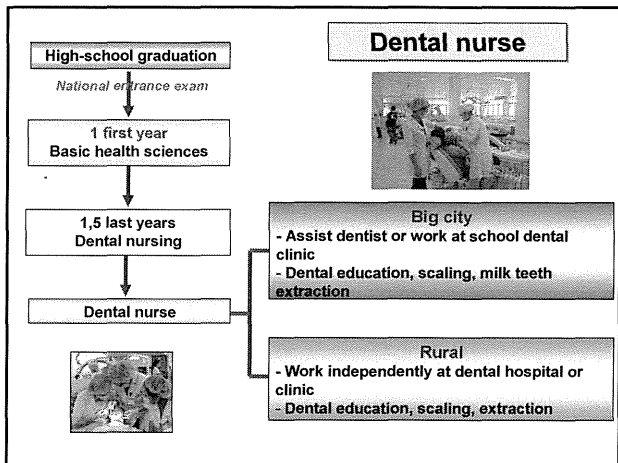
High-school graduation

National entrance exam

1 first year
Basic health sciences

1,5 last years
Dental nursing

Dental nurse

Dental nurse

Big city
- Assist dentist or work at school dental clinic
- Dental education, scaling, milk teeth extraction

Rural
- Work independently at dental hospital or clinic
- Dental education, scaling, extraction